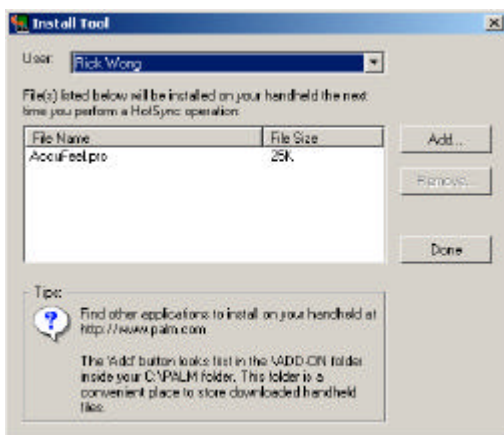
Install Tool

User: Rick Wong

File(s) listed below will be installed on your handheld the next time you perform a HotSync operation:

| File Name | File Size |
|---|---|
| AccuFeel.pro | 25K |

Add...

Remove...

Done

Tips:

Find other applications to install on your handheld at http://www.palm.com

The 'Add' button looks first in the \ADD-ON folder inside your C:\PALM folder. This folder is a convenient place to store downloaded handheld files.